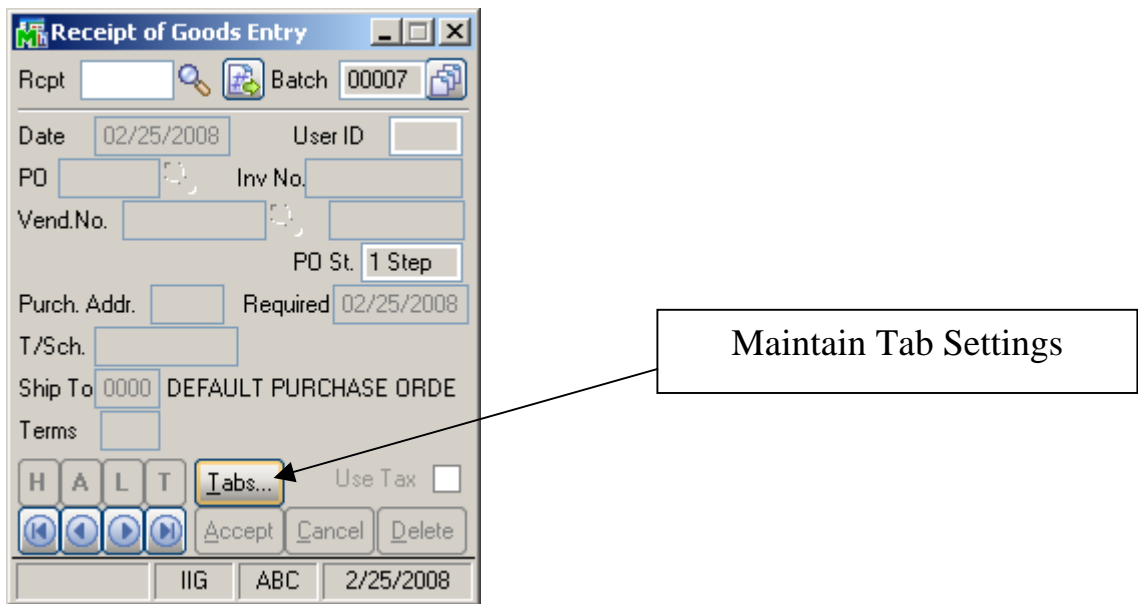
Receipt of Goods Entry

Rcpt

Batch 00007

Date 02/25/2008

User ID

PO

Inv No.

Vend.No.

PO St. 1 Step

Purch. Addr.

Required 02/25/2008

T/Sch.

Ship To 0000 DEFAULT PURCHASE ORDE

Terms

H A L T

Tabs...

Use Tax

Accept Cancel Delete

IIG ABC 2/25/2008

Maintain Tab Settings